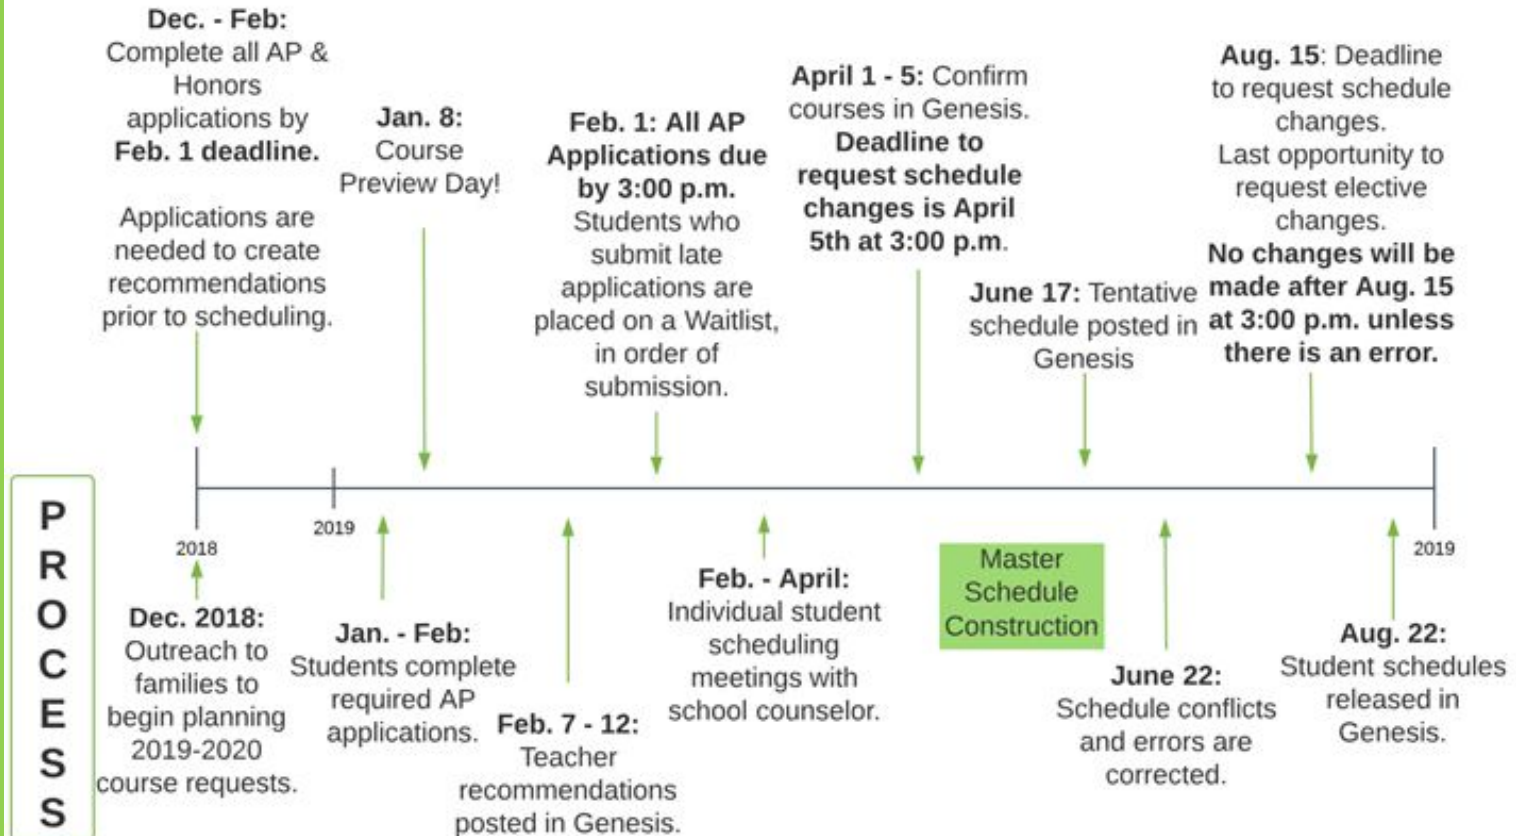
PROCESS

**Dec. - Feb:** Complete all AP & Honors applications by **Feb. 1 deadline.**

Applications are needed to create recommendations prior to scheduling.

**Jan. 8:** Course Preview Day!

**Feb. 1: All AP Applications due by 3:00 p.m.** Students who submit late applications are placed on a Waitlist, in order of submission.

**April 1 - 5:** Confirm courses in Genesis. **Deadline to request schedule changes is April 5th at 3:00 p.m.**

**June 17:** Tentative schedule posted in Genesis

**Aug. 15:** Deadline to request schedule changes. Last opportunity to request elective changes. **No changes will be made after Aug. 15 at 3:00 p.m. unless there is an error.**

2018

2019

2019

**Dec. 2018:** Outreach to families to begin planning 2019-2020 course requests.

**Jan. - Feb:** Students complete required AP applications.

**Feb. 7 - 12:** Teacher recommendations posted in Genesis.

**Feb. - April:** Individual student scheduling meetings with school counselor.

Master Schedule Construction

**June 22:** Schedule conflicts and errors are corrected.

**Aug. 22:** Student schedules released in Genesis.